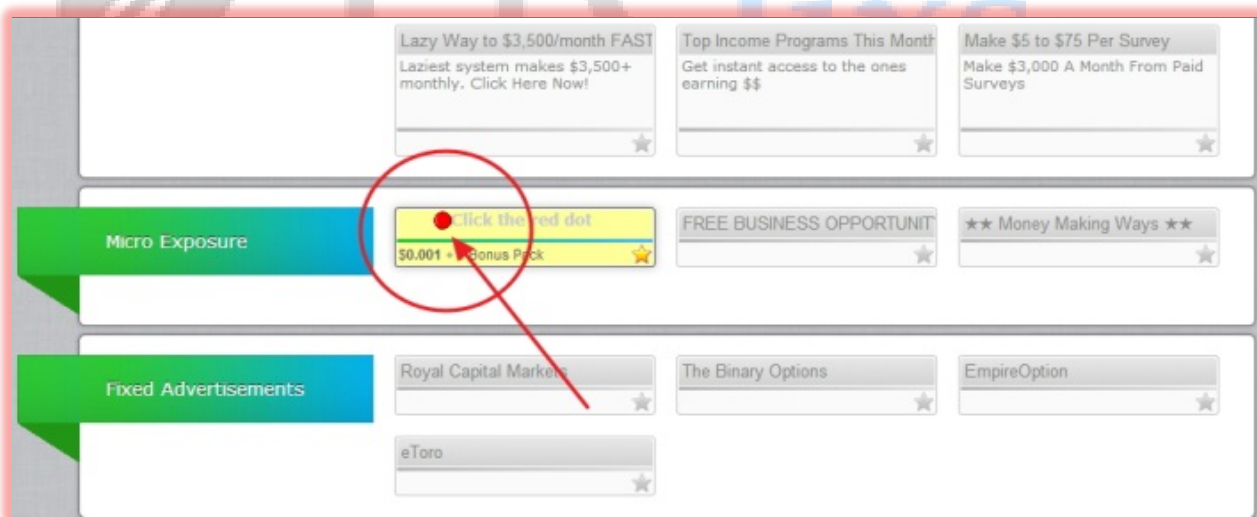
Lazy Way to $3,500/month FAST
Laziest system makes $3,500+ monthly. Click Here Now!

Top Income Programs This Month
Get instant access to the ones earning $$

Make $5 to $75 Per Survey
Make $3,000 A Month From Paid Surveys

Micro Exposure

Click the red dot
$0.001 + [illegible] Bonus Pack

FREE BUSINESS OPPORTUNIT

★★ Money Making Ways ★★

Fixed Advertisements

Royal Capital Markets

The Binary Options

EmpireOption

eToro